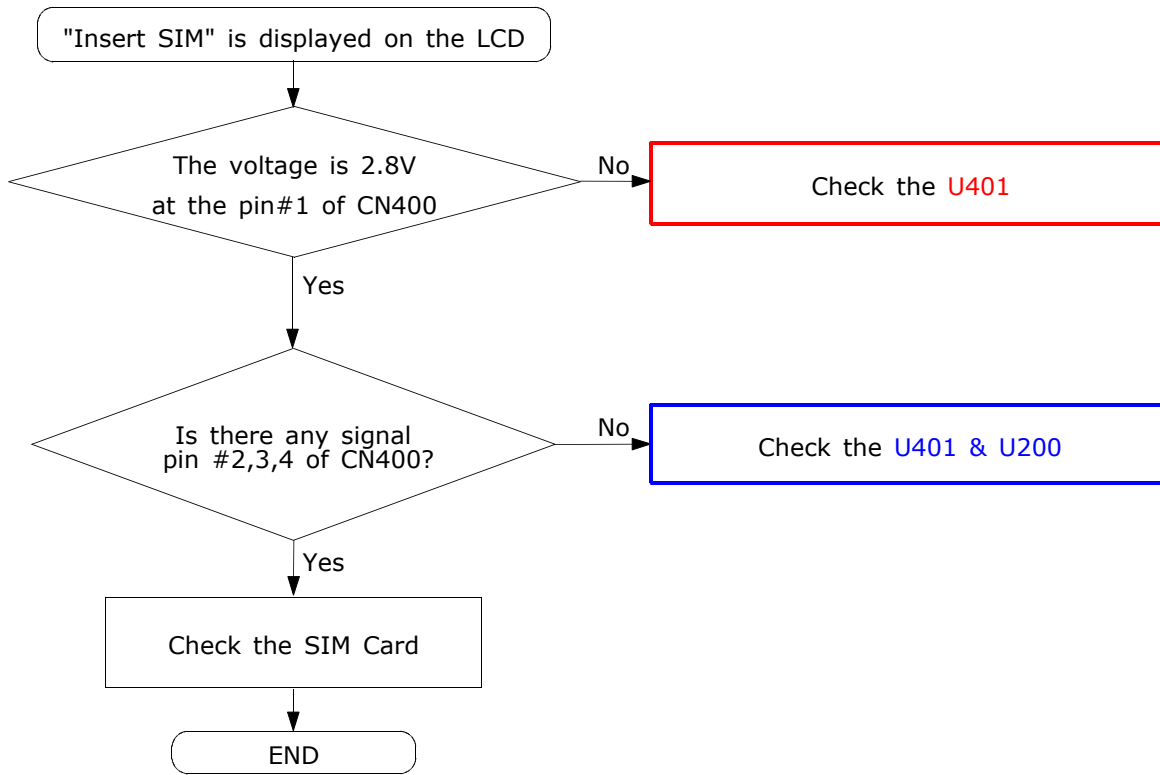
"Insert SIM" is displayed on the LCD

The voltage is 2.8V at the pin#1 of CN400

No

Check the U401

Yes

Is there any signal pin #2,3,4 of CN400?

No

Check the U401 & U200

Yes

Check the SIM Card

END